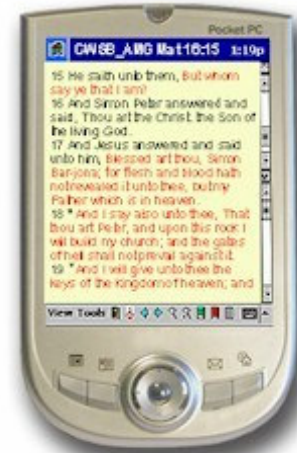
Pocket PC

CWSB_AWG Mat16:15 1:10p

15 He saith unto them, But whom say ye that I am?
16 And Simon Peter answered and said, Thou art the Christ, the Son of the living God.
17 And Jesus answered and said unto him, Blessed art thou, Simon Bar-jona: for flesh and blood hath not revealed it unto thee, but my Father which is in heaven.
18 * And I say also unto thee, That thou art Peter, and upon this rock I will build my church; and the gates of hell shall not prevail against it.
19 * And I will give unto thee the keys of the kingdom of heaven; and

View Tools